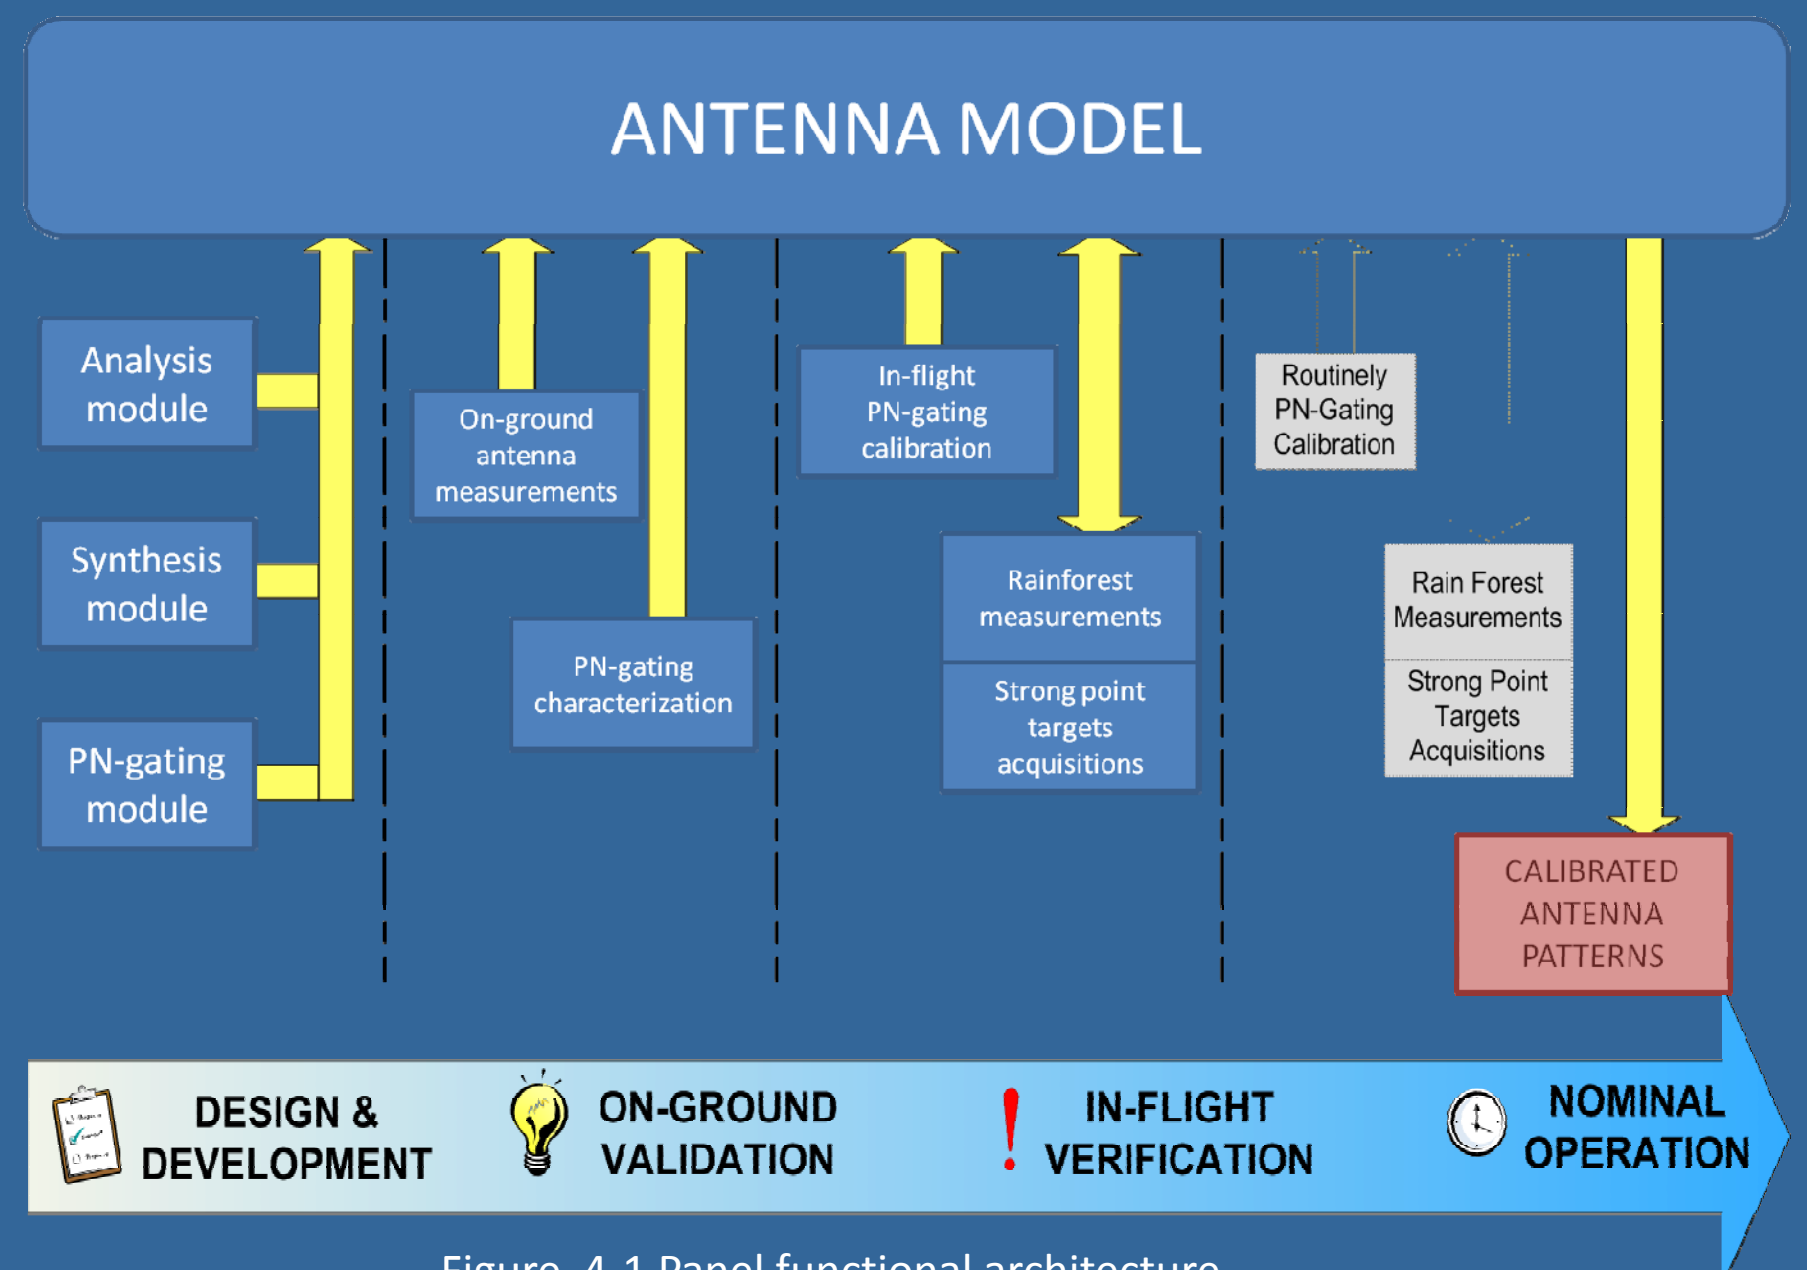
ANTENNA MODEL

Analysis module

Synthesis module

PN-gating module

On-ground antenna measurements

PN-gating characterization

In-flight PN-gating calibration

Rainforest measurements

Strong point targets acquisitions

Routinely PN-Gating Calibration

Rain Forest Measurements

Strong Point Targets Acquisitions

CALIBRATED ANTENNA PATTERNS

DESIGN & DEVELOPMENT

ON-GROUND VALIDATION

IN-FLIGHT VERIFICATION

NOMINAL OPERATION

Figure 4.1 Panel functional architecture